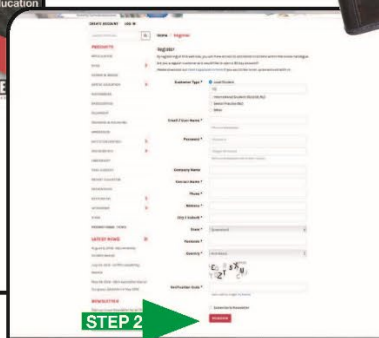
ucation

CREATE ACCOUNT | LOG IN

PRODUCTS

Home › Register

Register

LATEST NEWS

NEWSLETTER

Customer Type *

Email / User Name *

Password *

Company Name

Contact Name *

Phone *

Address *

City / Suburb *

State *

Postcode *

Country *

Verification Code *

STEP 2